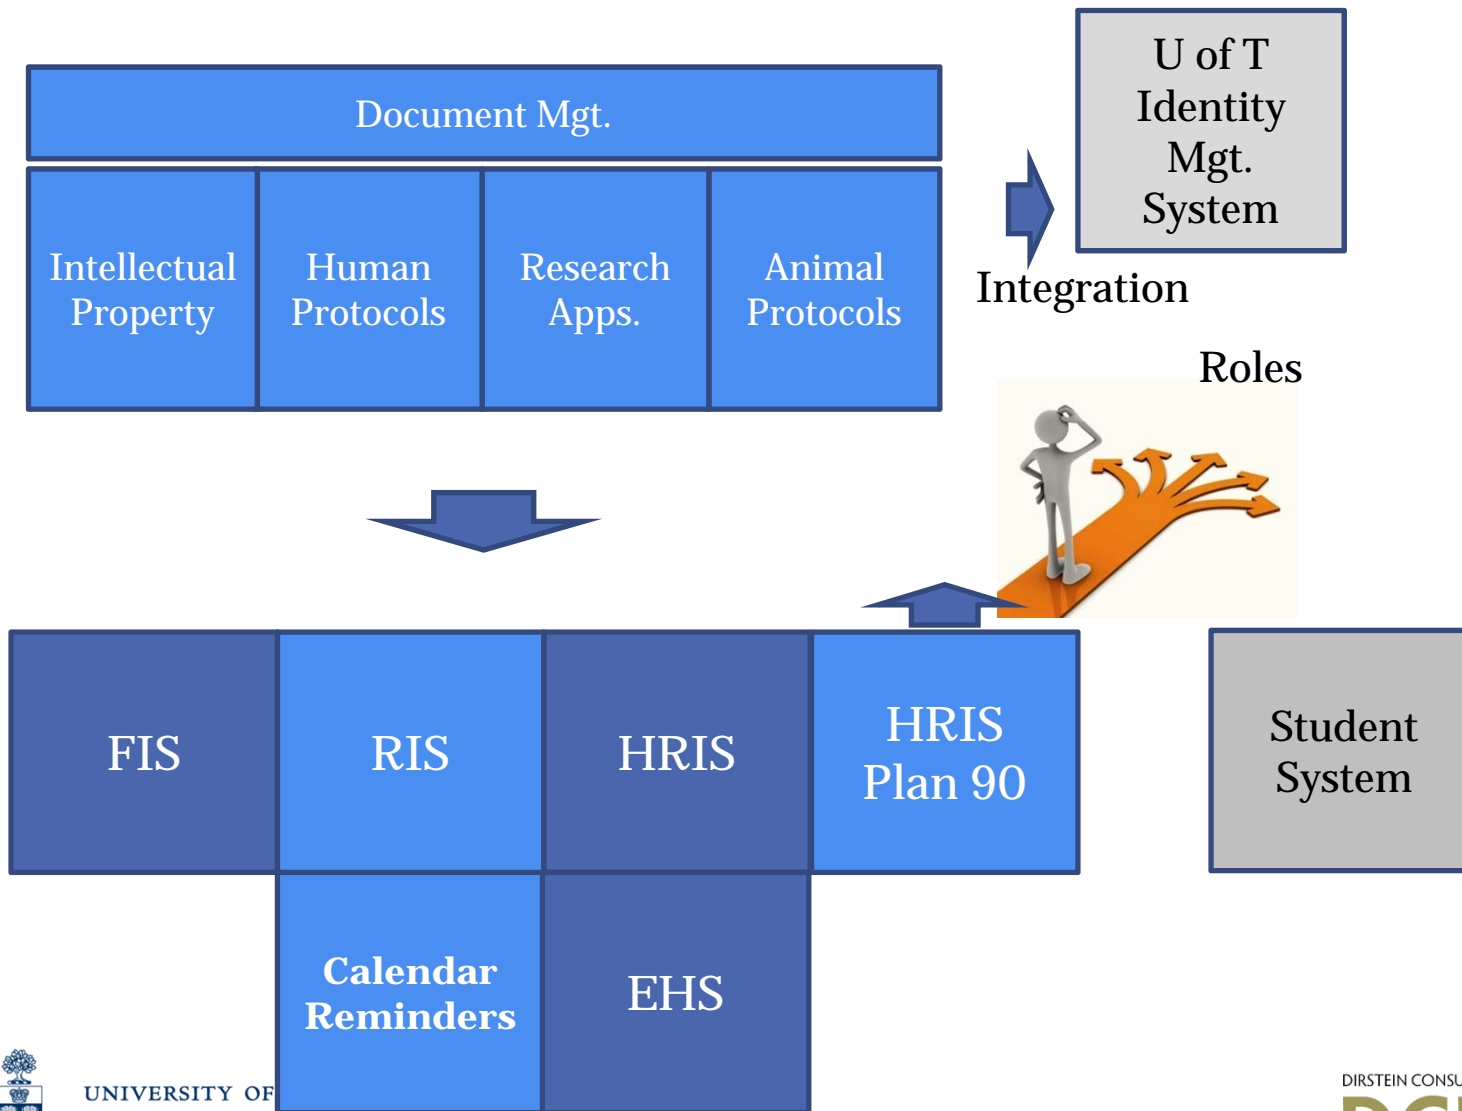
Document Mgt.

Intellectual Property

Human Protocols

Research Apps.

Animal Protocols

U of T Identity Mgt. System

Integration

Roles

FIS

RIS

HRIS

HRIS Plan 90

Student System

Calendar Reminders

EHS

UNIVERSITY OF

DIRSTEIN CONSU